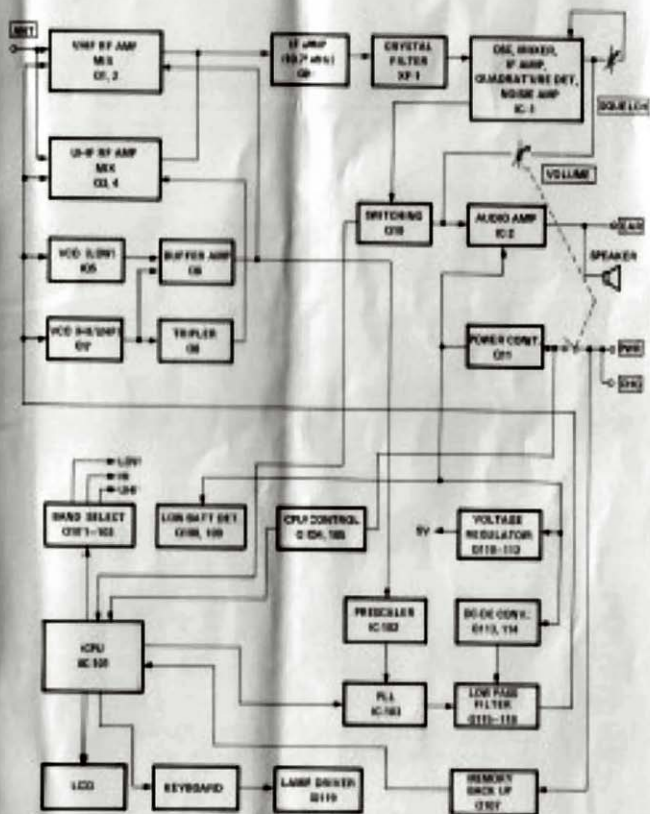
ANT

VHF RF AMP
MIX
Q1, 2

UHF RF AMP
MIX
Q3, 4

IF AMP
(10.7 MHz)
Q9

CRYSTAL
FILTER
XF 1

OSC, MIXER,
IF AMP,
QUADRATURE DET,
NOISE AMP
IC-1

SQUELCH

VOLUME

SWITCHING
Q10

AUDIO AMP
IC-2

EAR

SPEAKER

VCO (LOW)
Q5

BUFFER AMP
Q6

VCO (HI/UHF)
Q7

TRIPLER
Q8

POWER CONT.
Q11

PWR

EXT

LOW
HI
UHF

BAND SELECT
Q101–103

LOW BATT DET
Q108, 109

CPU CONTROL
Q104, 105

5V

VOLTAGE
REGULATOR
Q110–112

PRESCALER
IC-102

DC-DC CONV.
Q113, 114

CPU
IC-101

PLL
IC-103

LOW PASS
FILTER
Q115–118

LCD

KEYBOARD

LAMP DRIVER
Q119

MEMORY
BACK UP
Q107